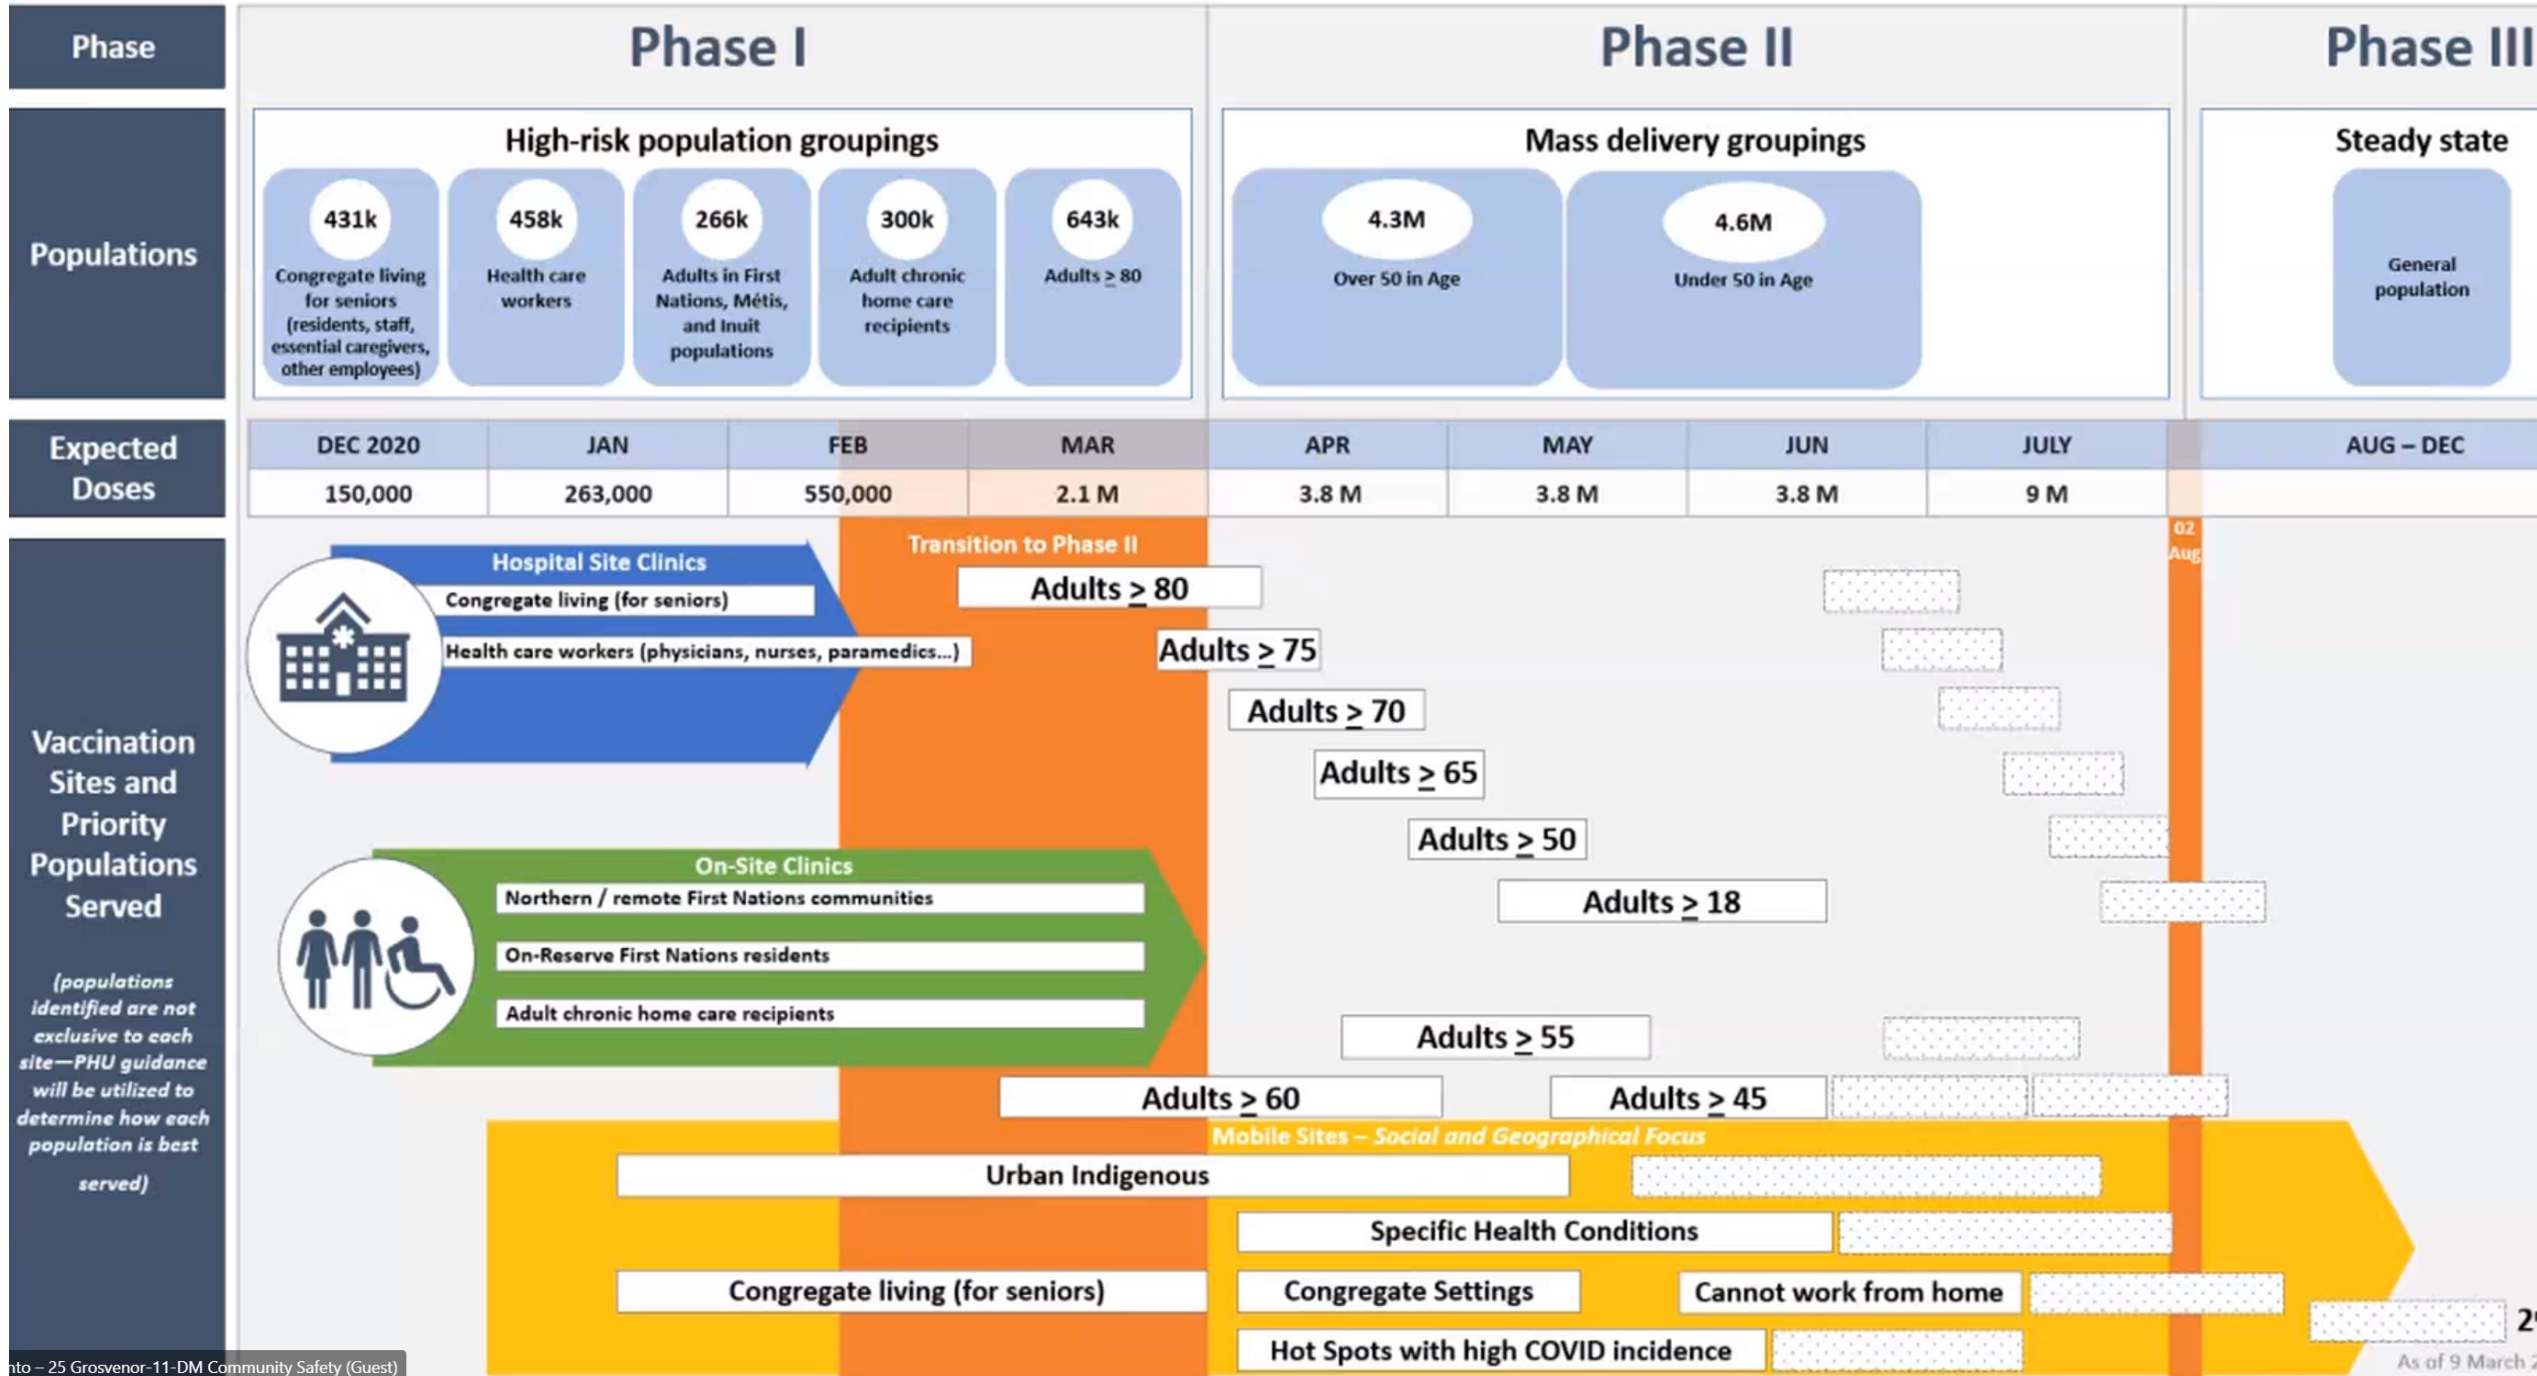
Phase

Phase I

Phase II

Phase III

Populations

High-risk population groupings

431k
Congregate living for seniors (residents, staff, essential caregivers, other employees)

458k
Health care workers

266k
Adults in First Nations, Métis, and Inuit populations

300k
Adult chronic home care recipients

643k
Adults $\geq$ 80

Mass delivery groupings

4.3M
Over 50 in Age

4.6M
Under 50 in Age

Steady state

General population

Expected Doses

| DEC 2020 | JAN | FEB | MAR | APR | MAY | JUN | JULY | AUG – DEC |
|---|---|---|---|---|---|---|---|---|
| 150,000 | 263,000 | 550,000 | 2.1 M | 3.8 M | 3.8 M | 3.8 M | 9 M | |

Vaccination Sites and Priority Populations Served

(populations identified are not exclusive to each site—PHU guidance will be utilized to determine how each population is best served)

Hospital Site Clinics
Congregate living (for seniors)
Health care workers (physicians, nurses, paramedics...)

Transition to Phase II

02 Aug

Adults $\geq$ 80
Adults $\geq$ 75
Adults $\geq$ 70
Adults $\geq$ 65
Adults $\geq$ 50
Adults $\geq$ 18

On-Site Clinics
Northern / remote First Nations communities
On-Reserve First Nations residents
Adult chronic home care recipients

Adults $\geq$ 55
Adults $\geq$ 60
Adults $\geq$ 45

Mobile Sites – Social and Geographical Focus
Urban Indigenous
Specific Health Conditions
Congregate living (for seniors)
Congregate Settings
Cannot work from home
Hot Spots with high COVID incidence

2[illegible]

As of 9 March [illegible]

nto – 25 Grosvenor-11-DM Community Safety (Guest)